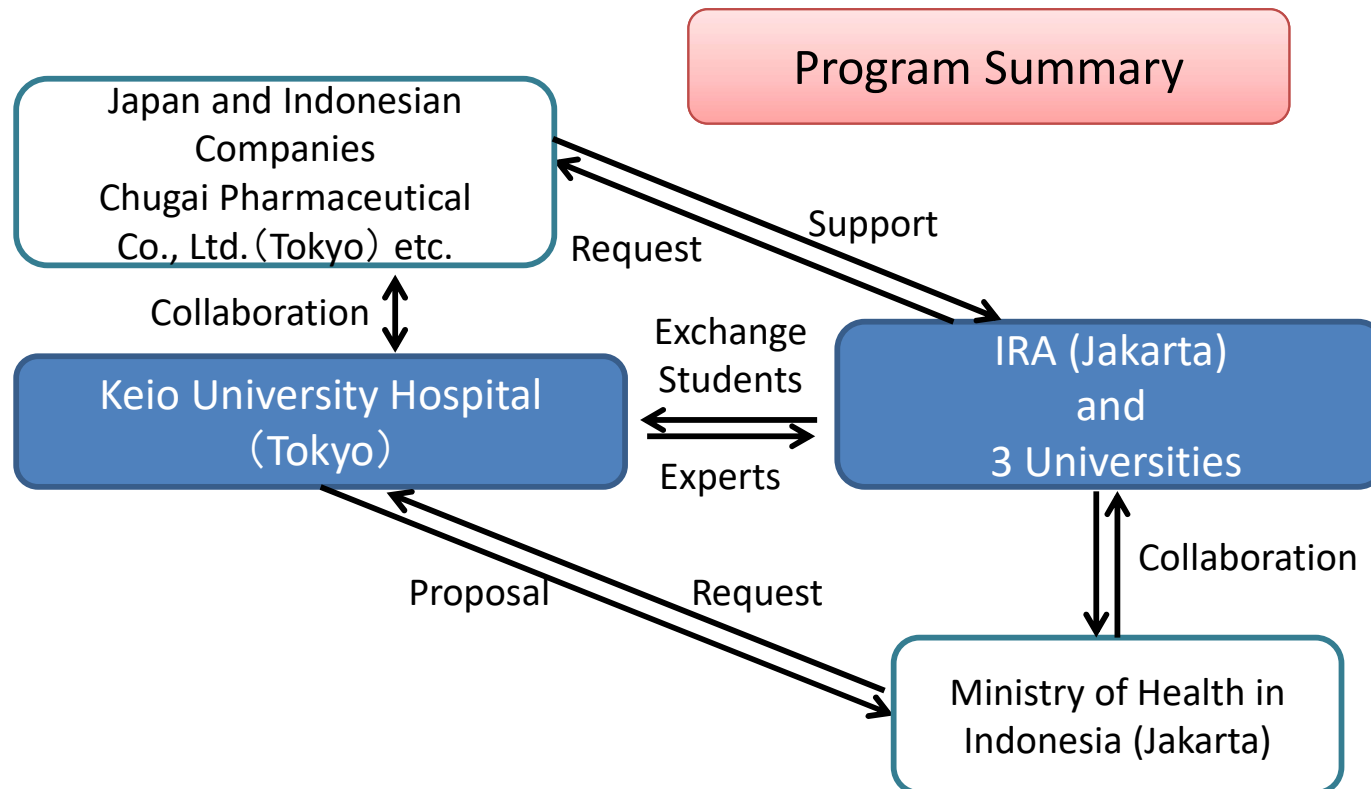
Program Summary

Japan and Indonesian Companies Chugai Pharmaceutical Co., Ltd.（Tokyo）etc.

Support

Request

Collaboration

Exchange Students

IRA (Jakarta) and 3 Universities

Keio University Hospital（Tokyo）

Experts

Collaboration

Proposal

Request

Ministry of Health in Indonesia (Jakarta)